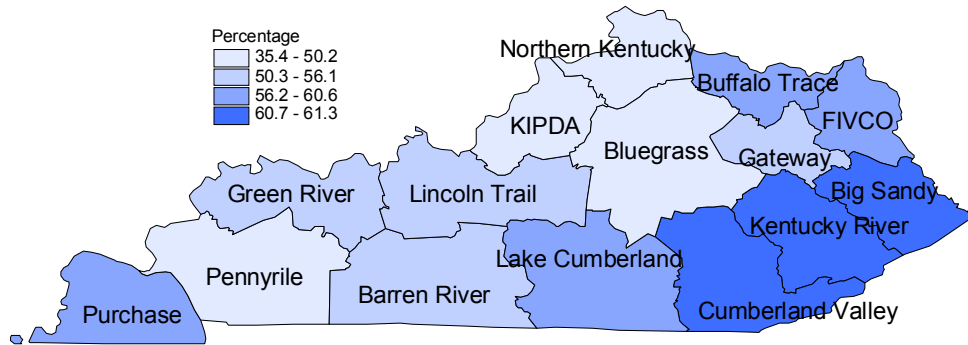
Percentage
35.4 - 50.2
50.3 - 56.1
56.2 - 60.6
60.7 - 61.3

Northern Kentucky
Buffalo Trace
FIVCO
KIPDA
Bluegrass
Gateway
Big Sandy
Green River
Lincoln Trail
Kentucky River
Lake Cumberland
Pennyrile
Barren River
Purchase
Cumberland Valley